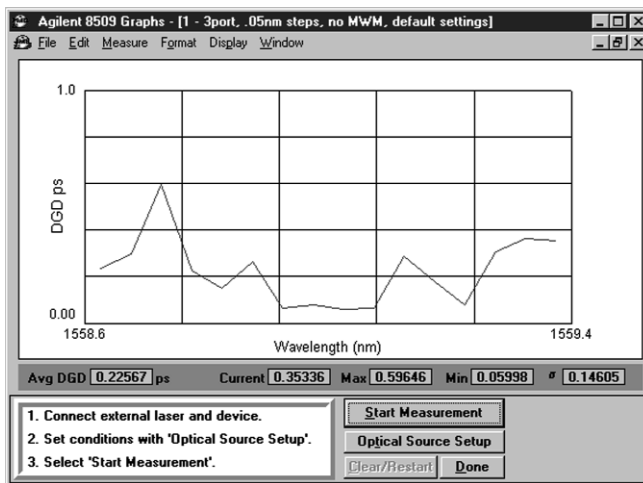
Agilent 8509 Graphs - [1 - 3port, .05nm steps, no MWM, default settings]

File Edit Measure Format Display Window

1.0

DGD ps

0.00

1558.6

Wavelength (nm)

1559.4

Avg DGD 0.22567 ps Current 0.35336 Max 0.59646 Min 0.05998 $\sigma$ 0.14605

1. Connect external laser and device.
2. Set conditions with 'Optical Source Setup'.
3. Select 'Start Measurement'.

Start Measurement

Optical Source Setup

Clear/Restart Done